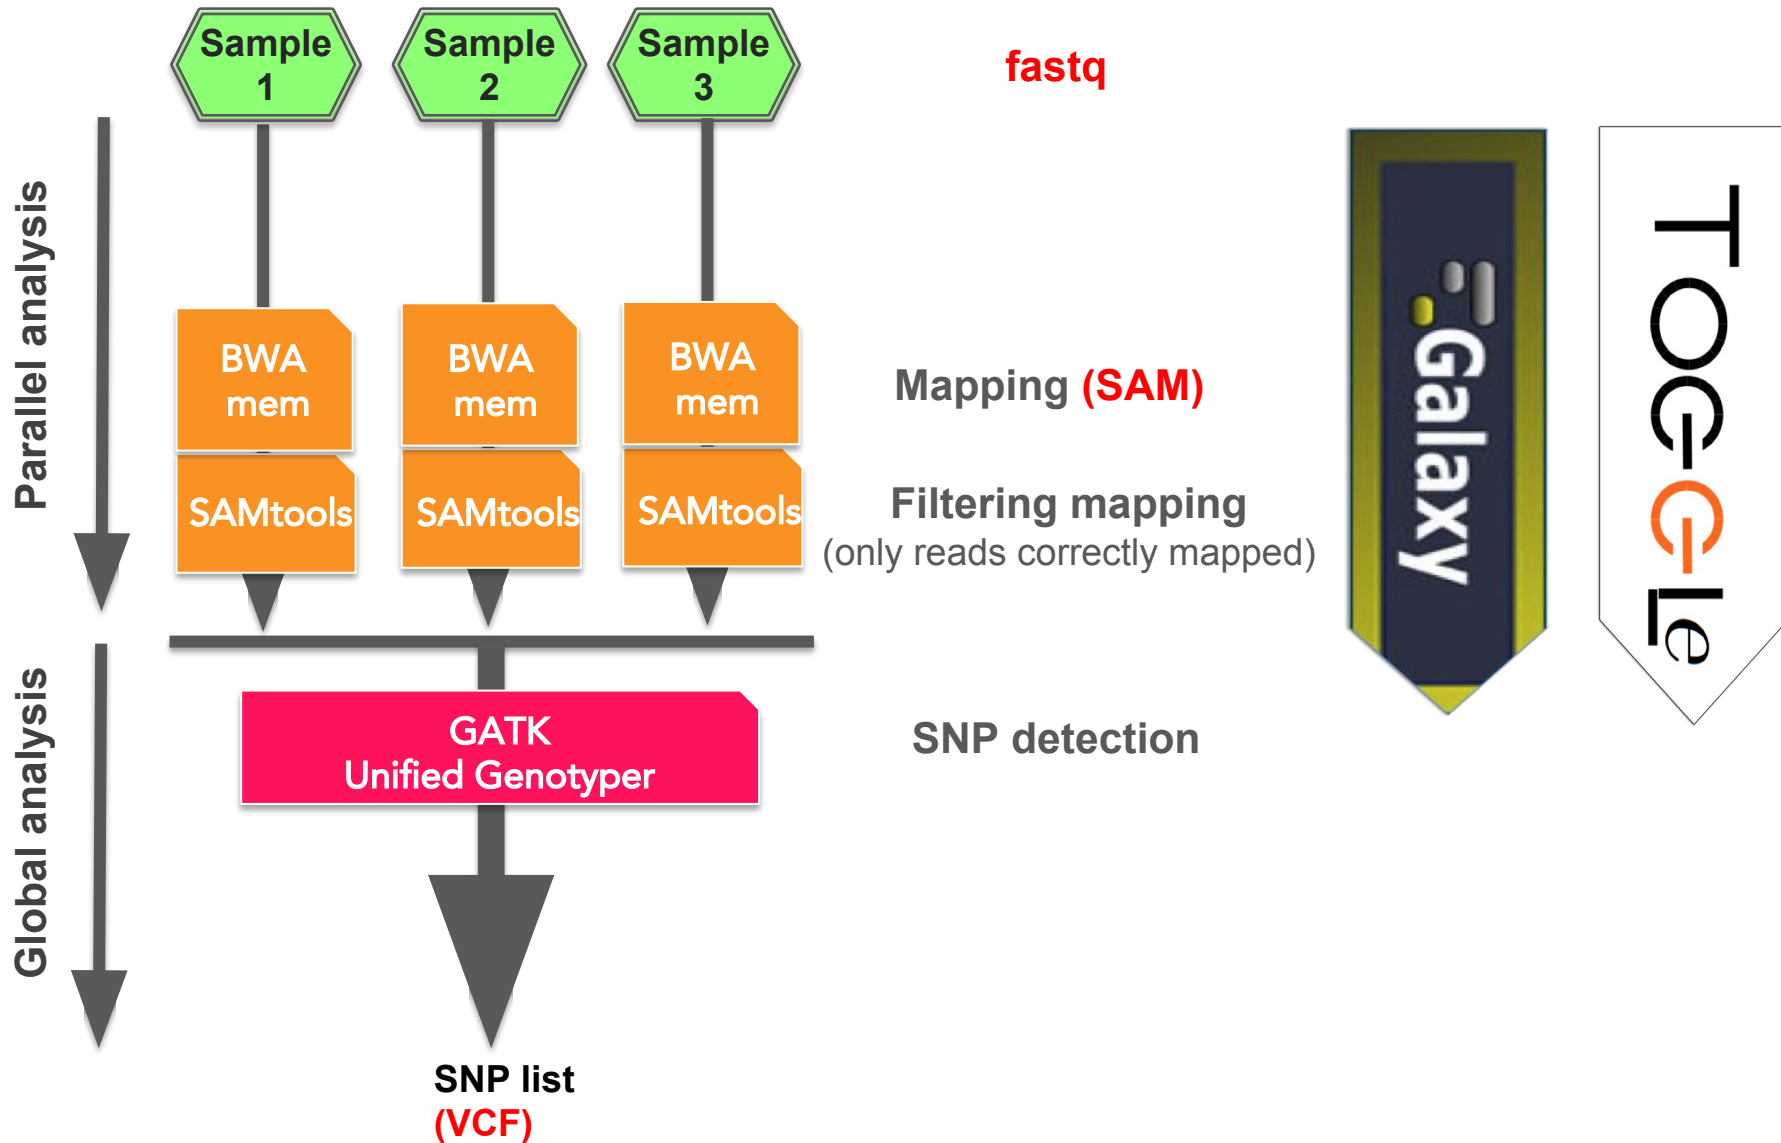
Sample 1

Sample 2

Sample 3

fastq

Parallel analysis

BWA mem

BWA mem

BWA mem

Mapping (SAM)

SAMtools

SAMtools

SAMtools

Filtering mapping
(only reads correctly mapped)

Galaxy

TOGGLe

Global analysis

GATK
Unified Genotyper

SNP detection

SNP list
(VCF)